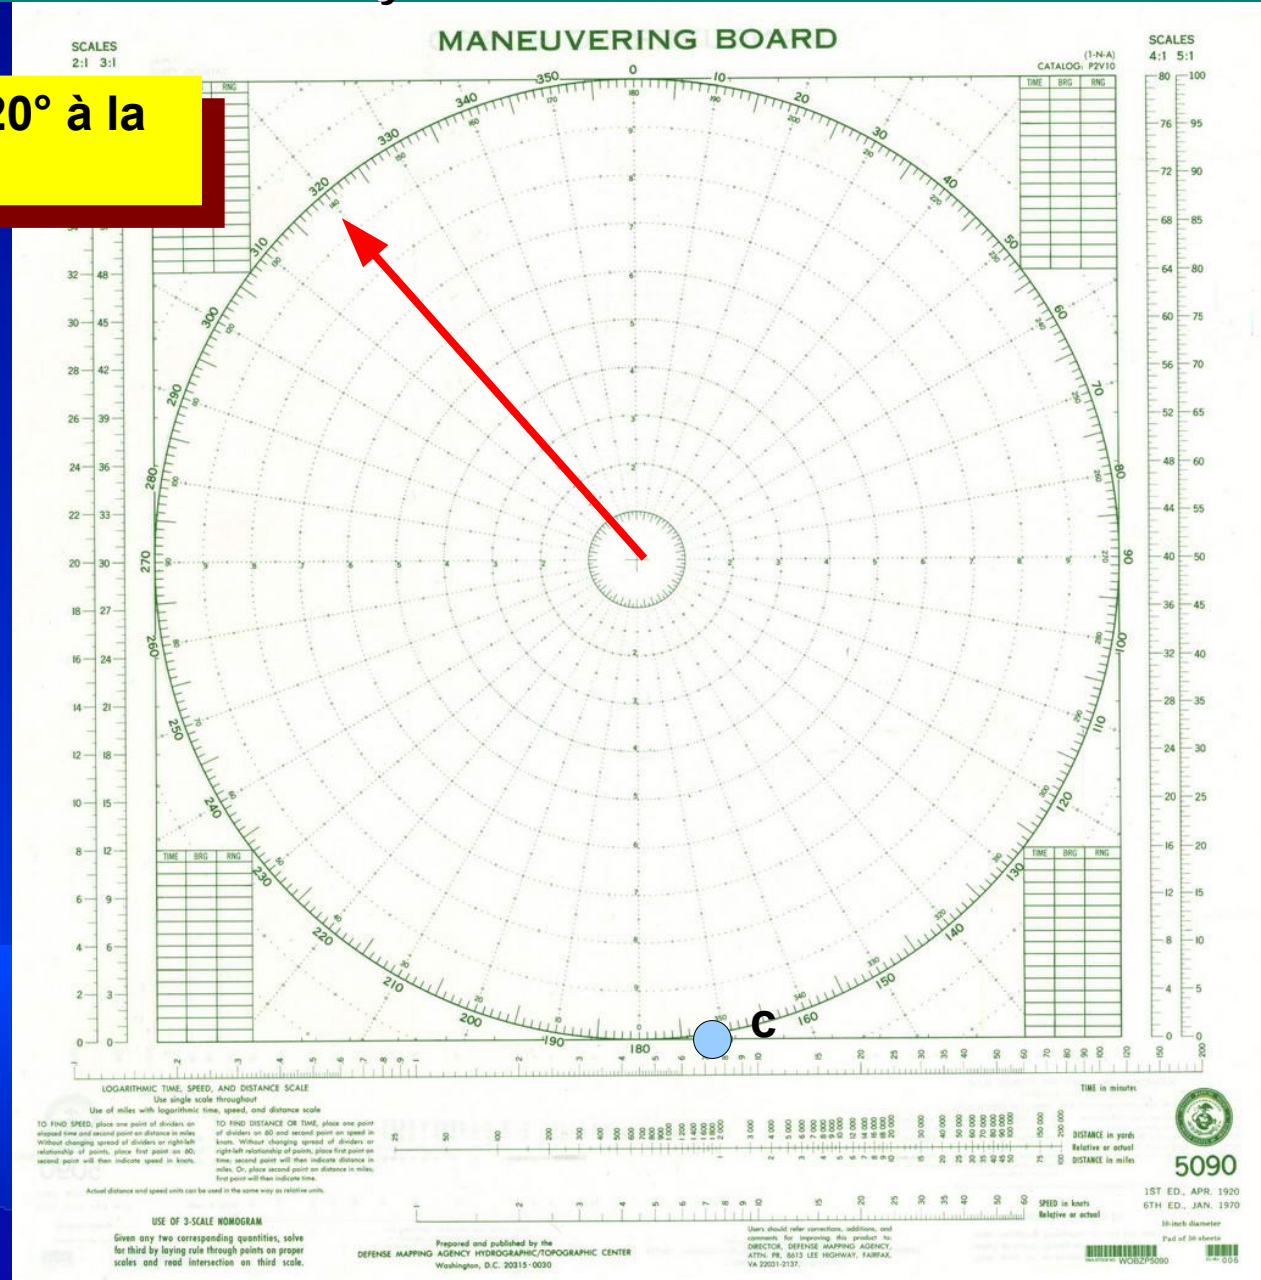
MANEUVERING BOARD

SCALES
2:1 3:1

SCALES
4:1 5:1

(1-N-A)
CATALOG: P2V10

20° à la

TIME BRG RNG

TIME BRG RNG

TIME BRG RNG

TIME BRG RNG

0 10 20 30 40 50 60 70 80 90 100 110 120 130 140 150 160 180 190 200 210 220 230 240 250 260 270 280 290 300 310 320 330 340 350

c

LOGARITHMIC TIME, SPEED, AND DISTANCE SCALE
Use single scale throughout
Use of miles with logarithmic time, speed, and distance scale

TO FIND SPEED, place one point of dividers on elapsed time and second point on distance in miles. Without changing spread of dividers or right-left relationship of points, place first point on 60; second point will then indicate speed in knots.

TO FIND DISTANCE OR TIME, place one point of dividers on 60 and second point on speed in knots. Without changing spread of dividers or right-left relationship of points, place first point on time; second point will then indicate distance in miles. Or, place second point on distance in miles; first point will then indicate time.

Actual distance and speed units can be used in the same way as relative units.

TIME in minutes

DISTANCE in yards
Relative or actual
DISTANCE in miles

SPEED in knots
Relative or actual

5090

1ST ED., APR. 1920
6TH ED., JAN. 1970

10-inch diameter
Pad of 50 sheets

USE OF 3-SCALE NOMOGRAM
Given any two corresponding quantities, solve for third by laying rule through points on proper scales and read intersection on third scale.

Prepared and published by the
DEFENSE MAPPING AGENCY HYDROGRAPHIC/TOPOGRAPHIC CENTER
Washington, D.C. 20315-0030

Users should refer corrections, additions, and comments for improving this product to: DIRECTOR, DEFENSE MAPPING AGENCY, ATTN: PR, 6613 LEE HIGHWAY, FAIRFAX, VA 22031-2137.

WOBZP5090